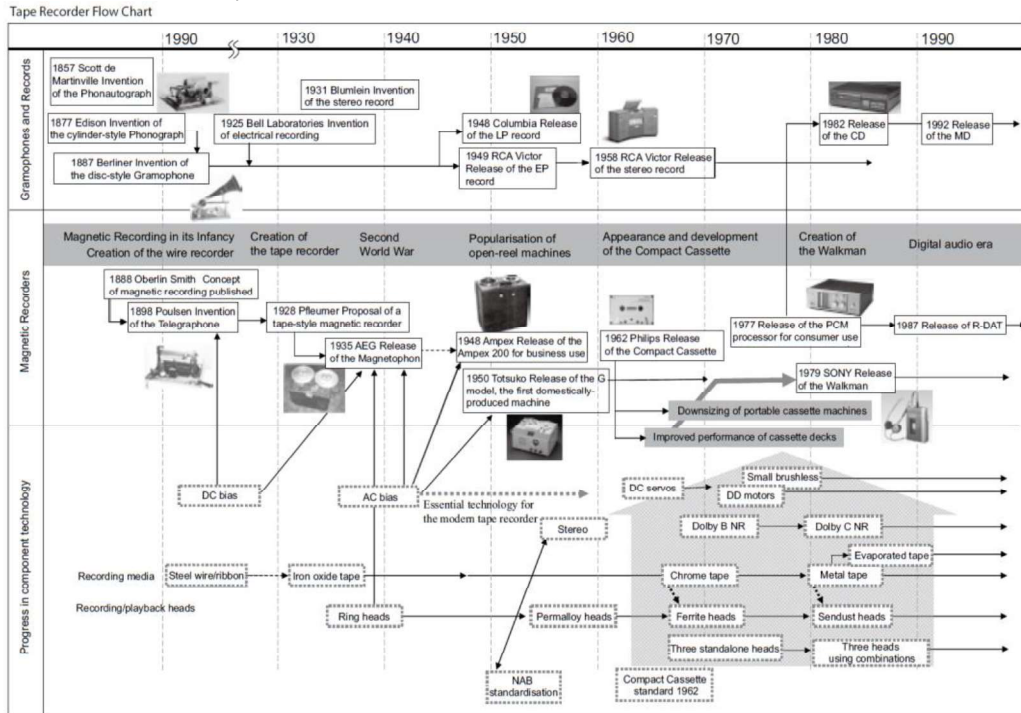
Tape Recorder Flow Chart

1990 1930 1940 1950 1960 1970 1980 1990

Gramophones and Records

1857 Scott de Martinville Invention of the Phonautograph

1877 Edison Invention of the cylinder-style Phonograph

1887 Berliner Invention of the disc-style Gramophone

1925 Bell Laboratories Invention of electrical recording

1931 Blumlein Invention of the stereo record

1948 Columbia Release of the LP record

1949 RCA Victor Release of the EP record

1958 RCA Victor Release of the stereo record

1982 Release of the CD

1992 Release of the MD

Magnetic Recorders

Magnetic Recording in its Infancy Creation of the wire recorder

Creation of the tape recorder

Second World War

Popularisation of open-reel machines

Appearance and development of the Compact Cassette

Creation of the Walkman

Digital audio era

1888 Oberlin Smith Concept of magnetic recording published

1898 Poulsen Invention of the Telegraphone

1928 Pfleumer Proposal of a tape-style magnetic recorder

1935 AEG Release of the Magnetophon

1948 Ampex Release of the Ampex 200 for business use

1950 Totsuko Release of the G model, the first domestically-produced machine

1962 Philips Release of the Compact Cassette

1977 Release of the PCM processor for consumer use

1987 Release of R-DAT

1979 SONY Release of the Walkman

Downsizing of portable cassette machines

Improved performance of cassette decks

Progress in component technology

DC bias

AC bias

Essential technology for the modern tape recorder

DC servos

Small brushless

DD motors

Stereo

Dolby B NR

Dolby C NR

Evaporated tape

Recording media

Steel wire/ribbon

Iron oxide tape

Chrome tape

Metal tape

Recording/playback heads

Ring heads

Permalloy heads

Ferrite heads

Sendust heads

Three standalone heads

Three heads using combinations

NAB standardisation

Compact Cassette standard 1962